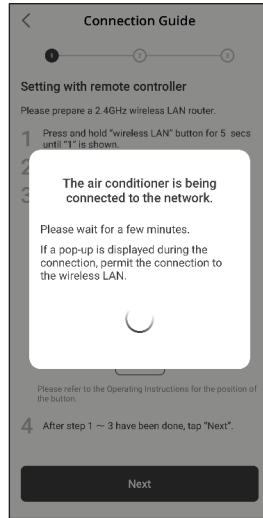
Connection Guide

Setting with remote controller

Please prepare a 2.4GHz wireless LAN router.

1 Press and hold "wireless LAN" button for 5 secs until "1" is shown.

2

3

The air conditioner is being connected to the network.

Please wait for a few minutes.

If a pop-up is displayed during the connection, permit the connection to the wireless LAN.

Please refer to the Operating Instructions for the position of the button.

4 After step 1 ~ 3 have been done, tap "Next".

Next